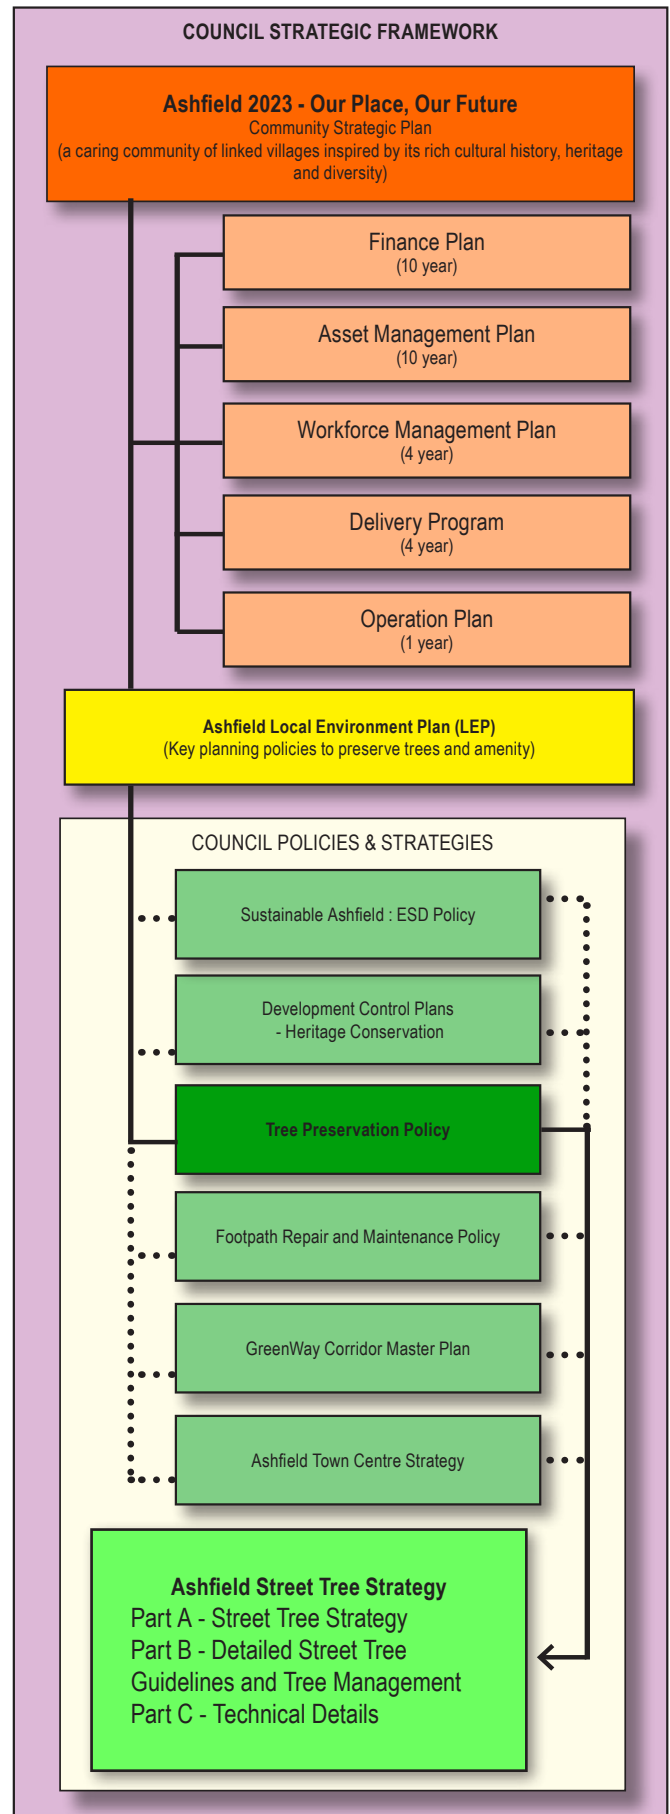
COUNCIL STRATEGIC FRAMEWORK

Ashfield 2023 - Our Place, Our Future
Community Strategic Plan
(a caring community of linked villages inspired by its rich cultural history, heritage and diversity)

Finance Plan
(10 year)

Asset Management Plan
(10 year)

Workforce Management Plan
(4 year)

Delivery Program
(4 year)

Operation Plan
(1 year)

Ashfield Local Environment Plan (LEP)
(Key planning policies to preserve trees and amenity)

COUNCIL POLICIES & STRATEGIES

Sustainable Ashfield : ESD Policy

Development Control Plans
- Heritage Conservation

Tree Preservation Policy

Footpath Repair and Maintenance Policy

GreenWay Corridor Master Plan

Ashfield Town Centre Strategy

Ashfield Street Tree Strategy
Part A - Street Tree Strategy
Part B - Detailed Street Tree Guidelines and Tree Management
Part C - Technical Details